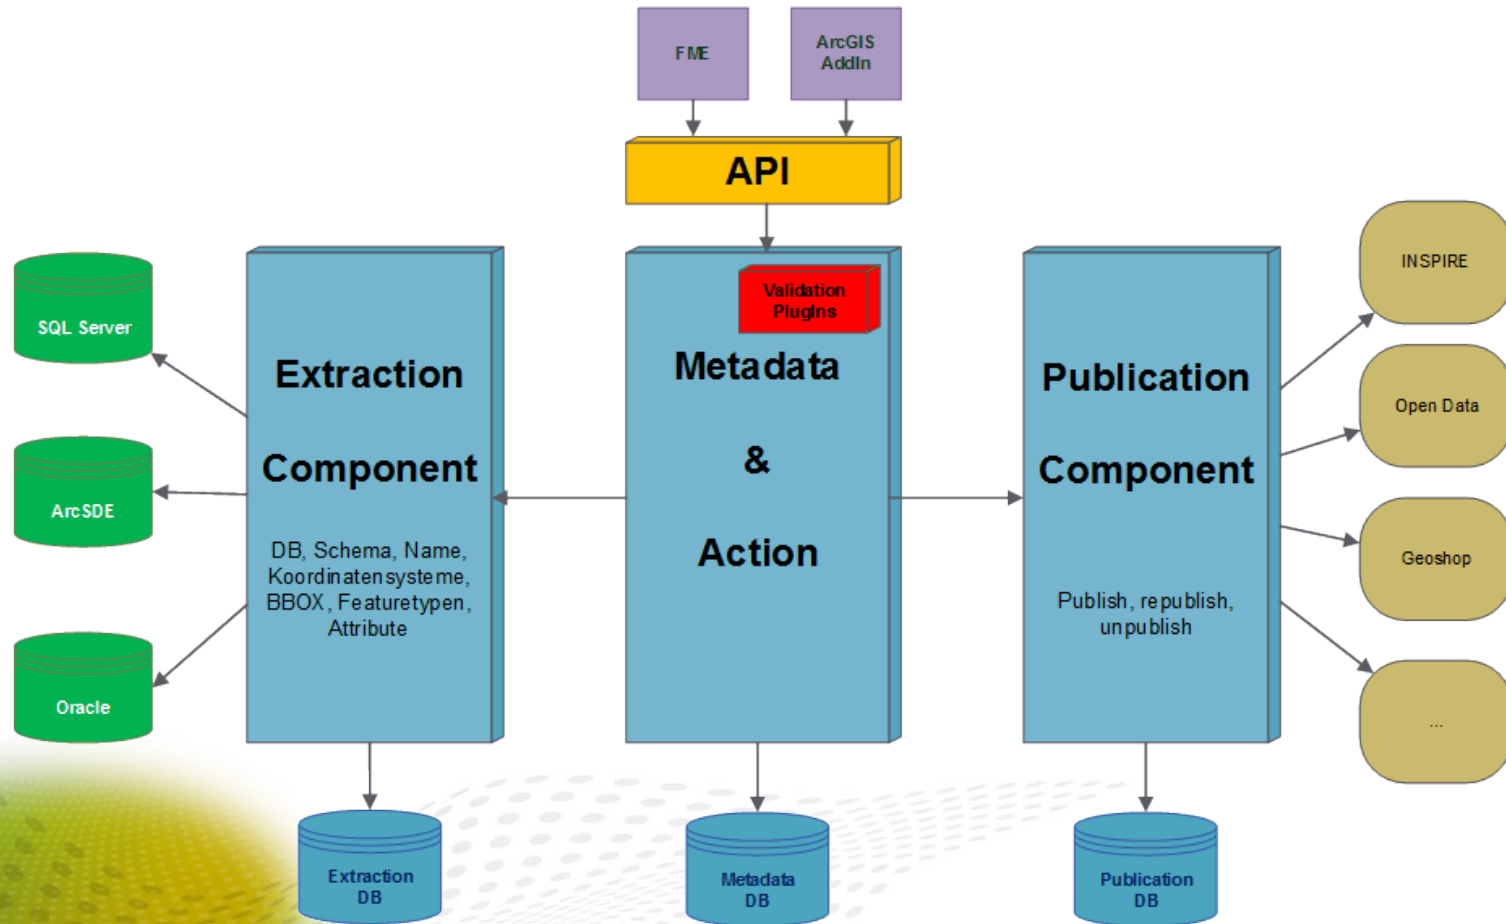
FME

ArcGIS AddIn

API

SQL Server

ArcSDE

Oracle

Extraction

Component

DB, Schema, Name, Koordinatensysteme, BBOX, Featuretypen, Attribute

Validation Plugins

Metadata

&

Action

Publication

Component

Publish, republish, unpublish

INSPIRE

Open Data

Geoshop

...

Extraction DB

Metadata DB

Publication DB